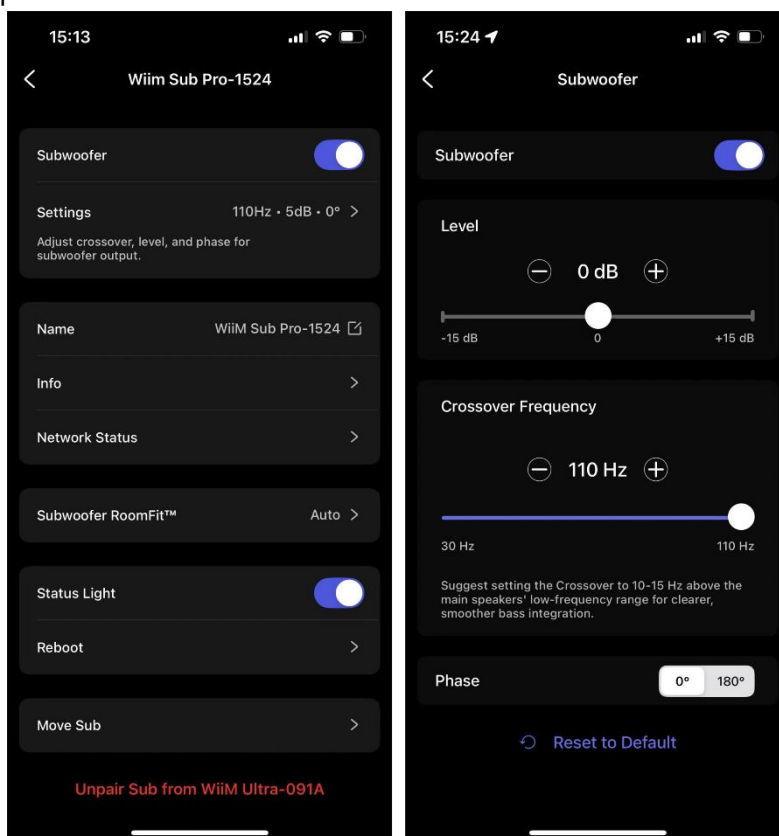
15:13

Wiim Sub Pro-1524

Subwoofer

Settings 110Hz • 5dB • 0°

Adjust crossover, level, and phase for subwoofer output.

Name WiiM Sub Pro-1524

Info

Network Status

Subwoofer RoomFit™ Auto

Status Light

Reboot

Move Sub

Unpair Sub from WiiM Ultra-091A

15:24

Subwoofer

Subwoofer

Level

0 dB

-15 dB 0 +15 dB

Crossover Frequency

110 Hz

30 Hz 110 Hz

Suggest setting the Crossover to 10-15 Hz above the main speakers' low-frequency range for clearer, smoother bass integration.

Phase 0° 180°

Reset to Default